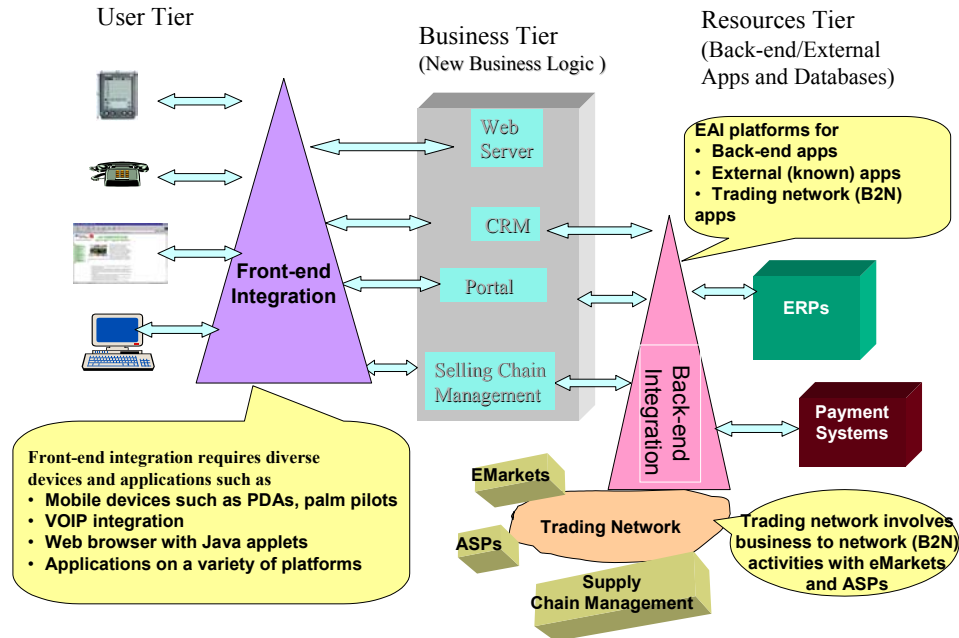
User Tier

Business Tier
(New Business Logic )

Resources Tier
(Back-end/External Apps and Databases)

EAI platforms for
• Back-end apps
• External (known) apps
• Trading network (B2N) apps

Web Server

CRM

Portal

Selling Chain Management

Front-end Integration

Back-end Integration

ERPs

Payment Systems

Front-end integration requires diverse devices and applications such as
• Mobile devices such as PDAs, palm pilots
• VOIP integration
• Web browser with Java applets
• Applications on a variety of platforms

EMarkets

Trading Network

ASPs

Supply Chain Management

Trading network involves business to network (B2N) activities with eMarkets and ASPs